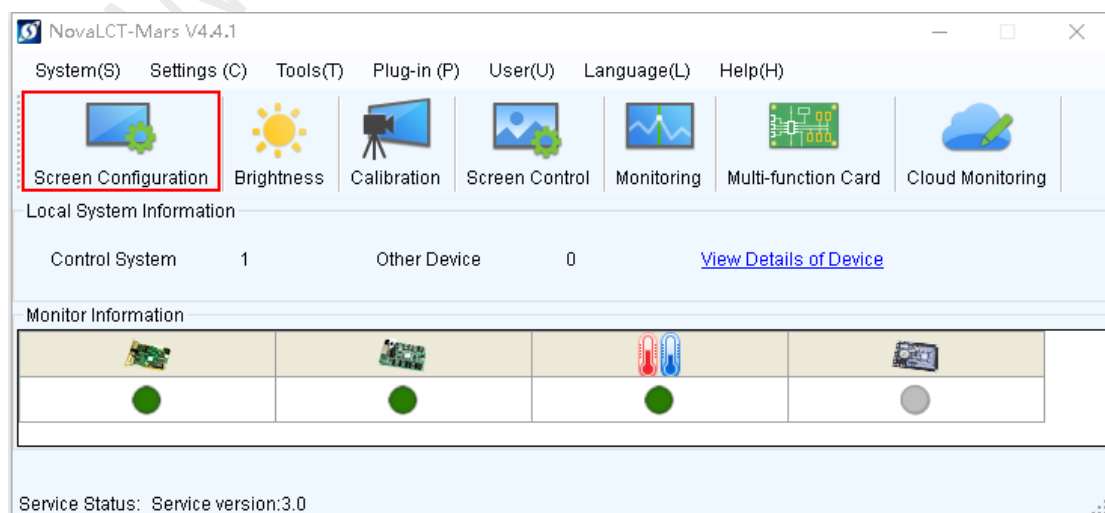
NovaLCT-Mars V4.4.1

System(S) Settings (C) Tools(T) Plug-in (P) User(U) Language(L) Help(H)

Screen Configuration Brightness Calibration Screen Control Monitoring Multi-function Card Cloud Monitoring

Local System Information

Control System 1 Other Device 0 View Details of Device

Monitor Information

Service Status: Service version:3.0